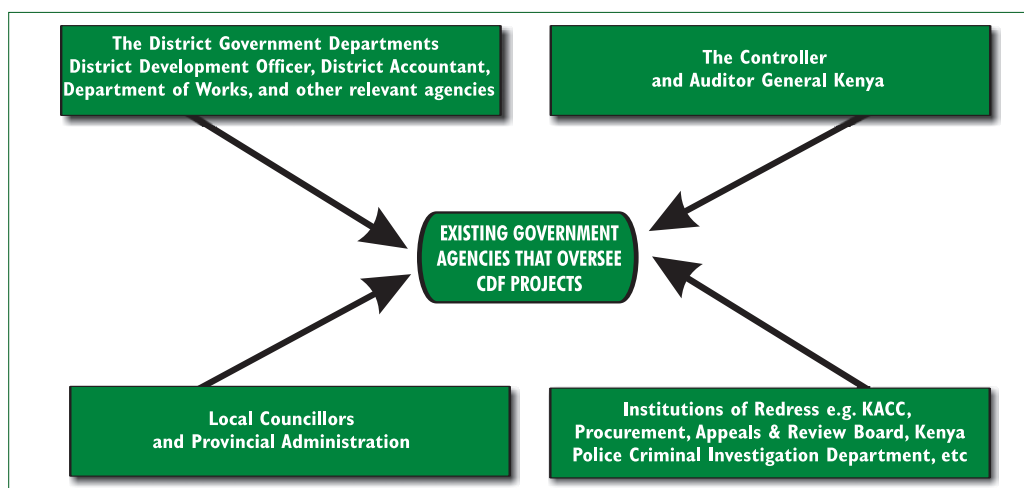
The District Government Departments
District Development Officer, District Accountant, Department of Works, and other relevant agencies

The Controller
and Auditor General Kenya

EXISTING GOVERNMENT AGENCIES THAT OVERSEE CDF PROJECTS

Local Councillors
and Provincial Administration

Institutions of Redress e.g. KACC, Procurement, Appeals & Review Board, Kenya Police Criminal Investigation Department, etc